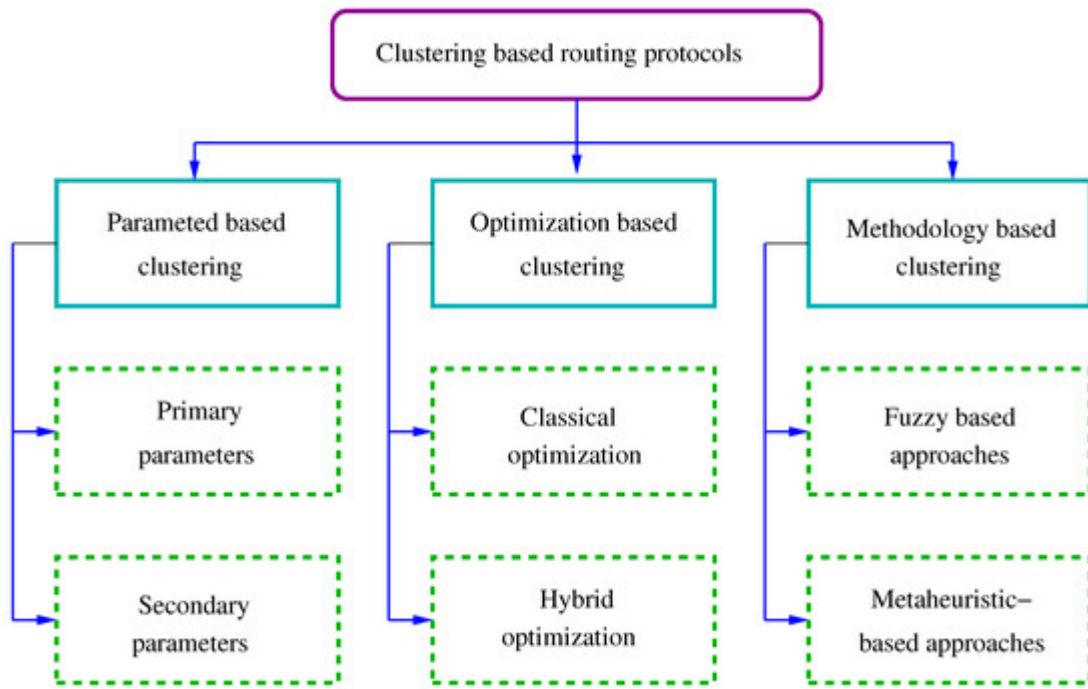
Clustering based routing protocols

Parameted based clustering

Optimization based clustering

Methodology based clustering

Primary parameters

Secondary parameters

Classical optimization

Hybrid optimization

Fuzzy based approaches

Metaheuristic–based approaches